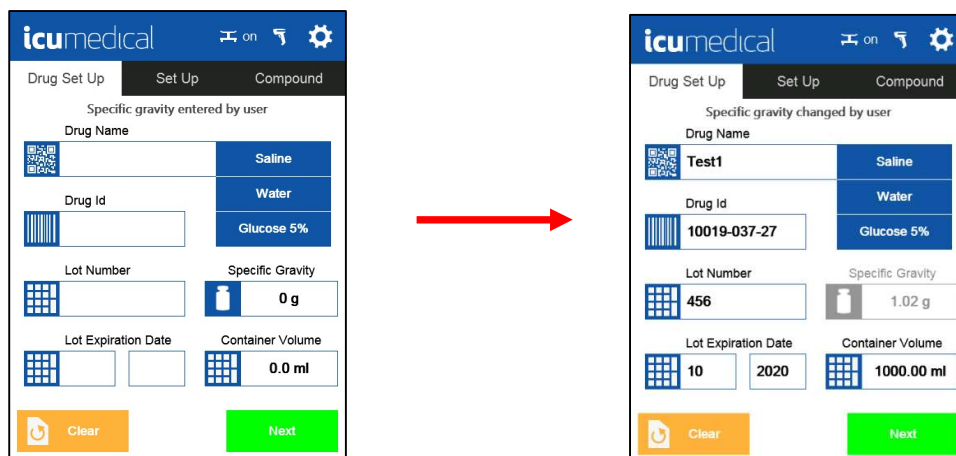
icumedical on

Drug Set Up | Set Up | Compound

Specific gravity entered by user

Drug Name

Saline

Water

Drug Id

Glucose 5%

Lot Number

Specific Gravity

0 g

Lot Expiration Date

Container Volume

0.0 ml

Clear

Next

icumedical on

Drug Set Up | Set Up | Compound

Specific gravity changed by user

Drug Name

Test1

Saline

Water

Drug Id

10019-037-27

Glucose 5%

Lot Number

456

Specific Gravity

1.02 g

Lot Expiration Date

10

2020

Container Volume

1000.00 ml

Clear

Next